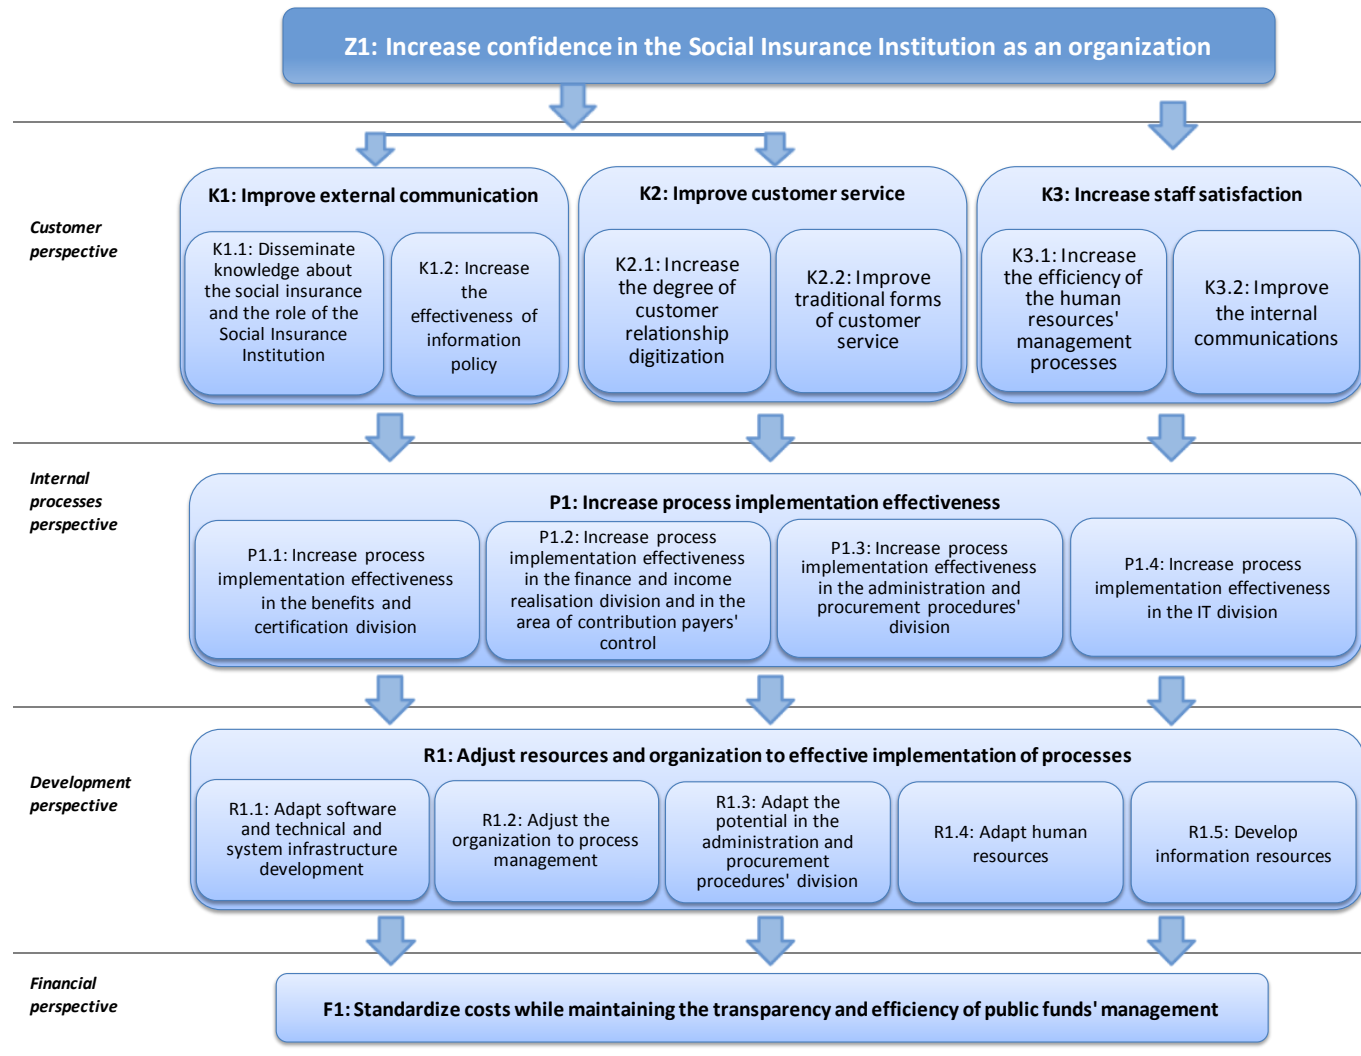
Z1: Increase confidence in the Social Insurance Institution as an organization

Customer perspective

K1: Improve external communication

K1.1: Disseminate knowledge about the social insurance and the role of the Social Insurance Institution

K1.2: Increase the effectiveness of information policy

K2: Improve customer service

K2.1: Increase the degree of customer relationship digitization

K2.2: Improve traditional forms of customer service

K3: Increase staff satisfaction

K3.1: Increase the efficiency of the human resources' management processes

K3.2: Improve the internal communications

Internal processes perspective

P1: Increase process implementation effectiveness

P1.1: Increase process implementation effectiveness in the benefits and certification division

P1.2: Increase process implementation effectiveness in the finance and income realisation division and in the area of contribution payers' control

P1.3: Increase process implementation effectiveness in the administration and procurement procedures' division

P1.4: Increase process implementation effectiveness in the IT division

Development perspective

R1: Adjust resources and organization to effective implementation of processes

R1.1: Adapt software and technical and system infrastructure development

R1.2: Adjust the organization to process management

R1.3: Adapt the potential in the administration and procurement procedures' division

R1.4: Adapt human resources

R1.5: Develop information resources

Financial perspective

F1: Standardize costs while maintaining the transparency and efficiency of public funds' management